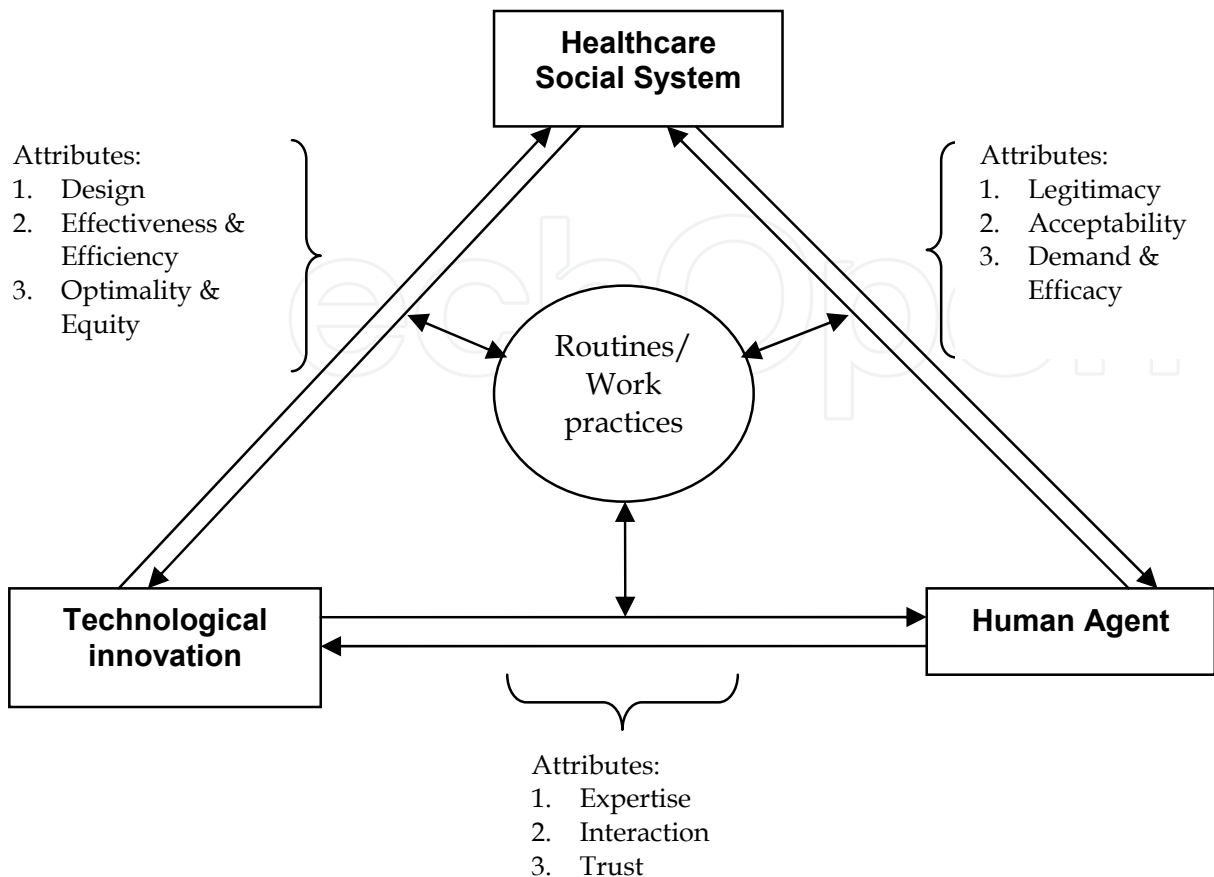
Healthcare Social System

Attributes:
1. Design
2. Effectiveness & Efficiency
3. Optimality & Equity

Attributes:
1. Legitimacy
2. Acceptability
3. Demand & Efficacy

Routines/ Work practices

Technological innovation

Human Agent

Attributes:
1. Expertise
2. Interaction
3. Trust